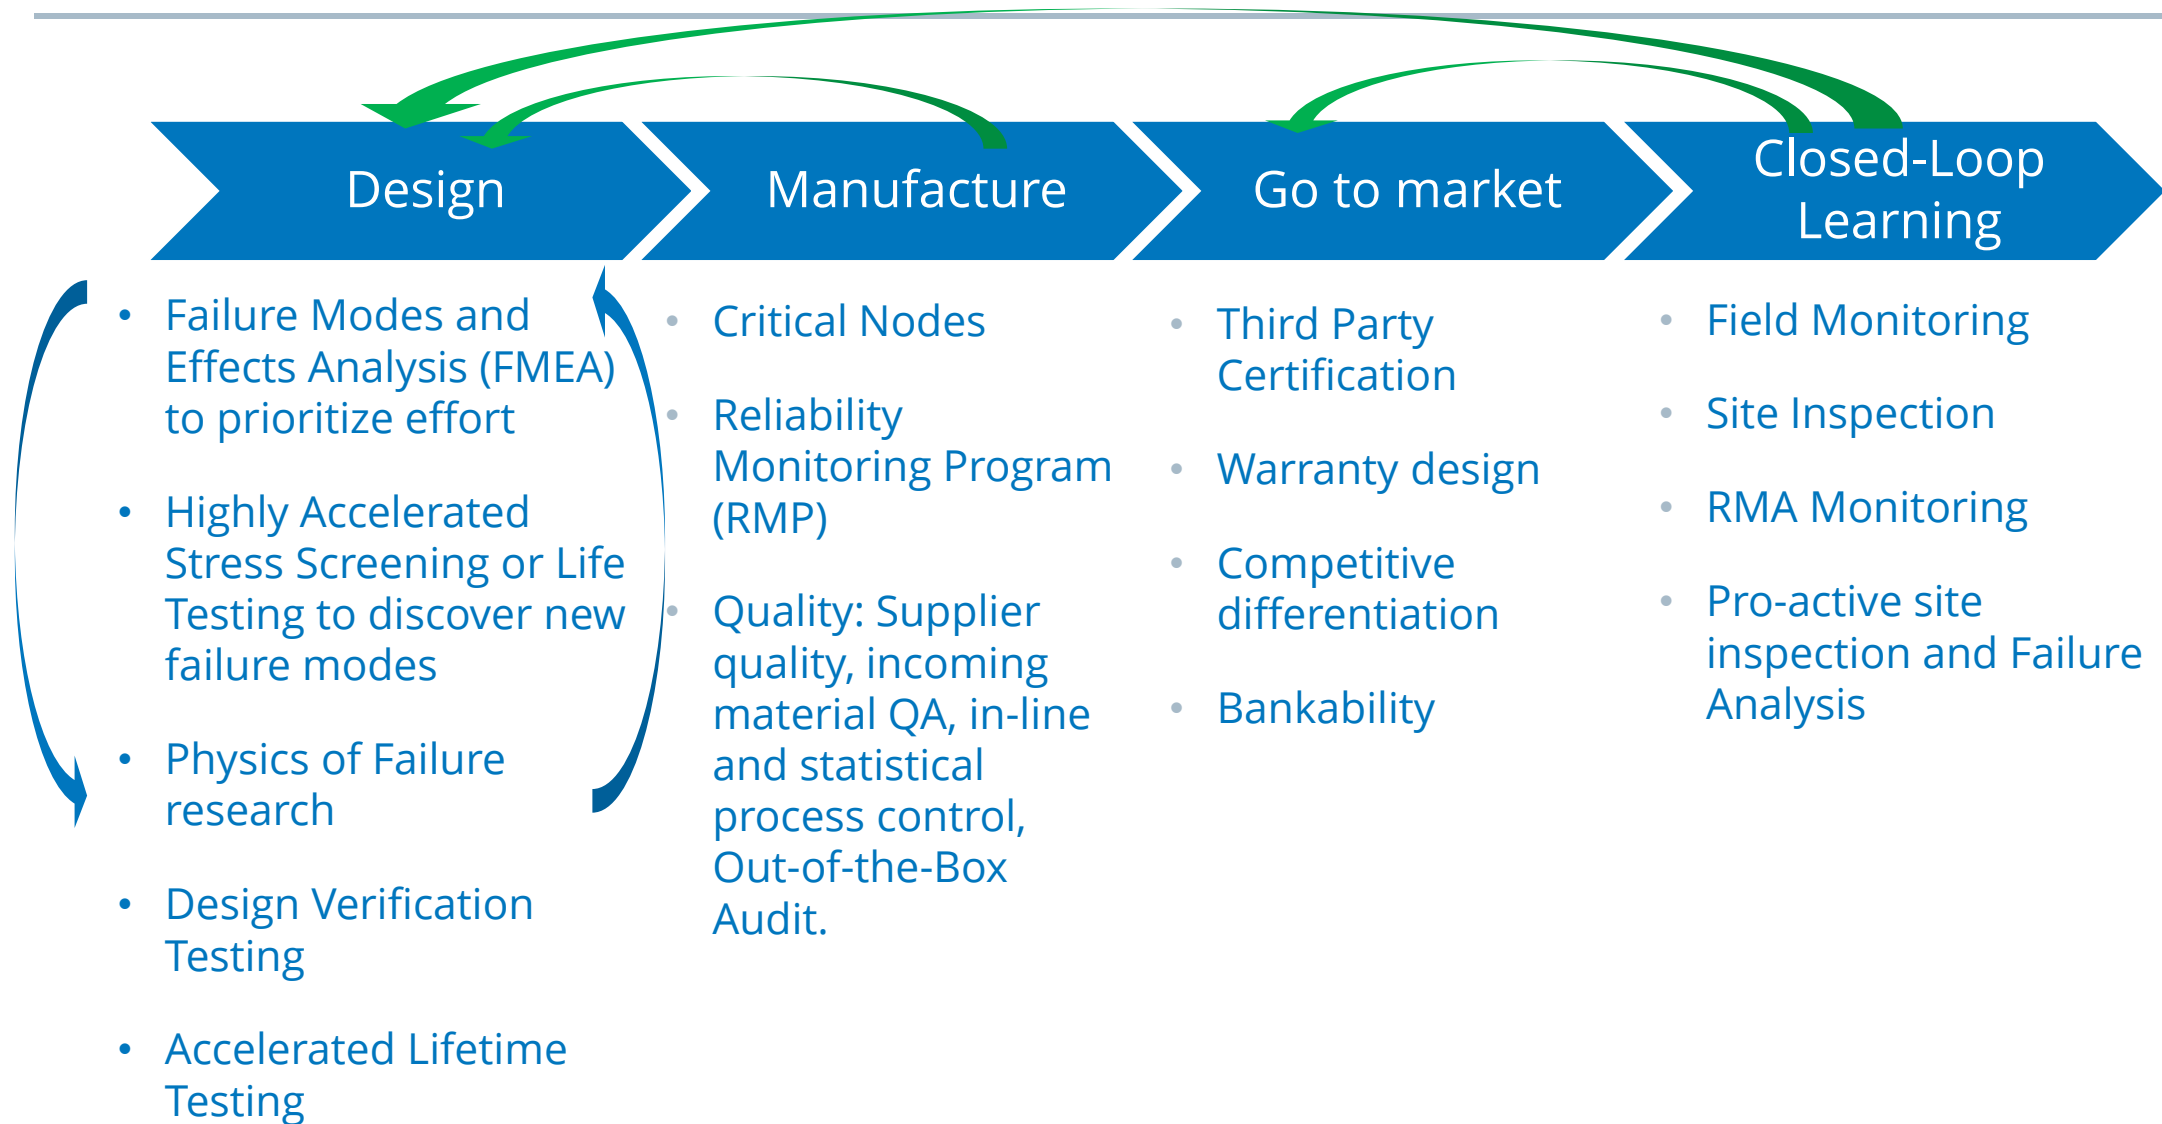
Design

Manufacture

Go to market

Closed-Loop Learning

- Failure Modes and Effects Analysis (FMEA) to prioritize effort
- Highly Accelerated Stress Screening or Life Testing to discover new failure modes
- Physics of Failure research
- Design Verification Testing
- Accelerated Lifetime Testing

- Critical Nodes
- Reliability Monitoring Program (RMP)
- Quality: Supplier quality, incoming material QA, in-line and statistical process control, Out-of-the-Box Audit.

- Third Party Certification
- Warranty design
- Competitive differentiation
- Bankability

- Field Monitoring
- Site Inspection
- RMA Monitoring
- Pro-active site inspection and Failure Analysis